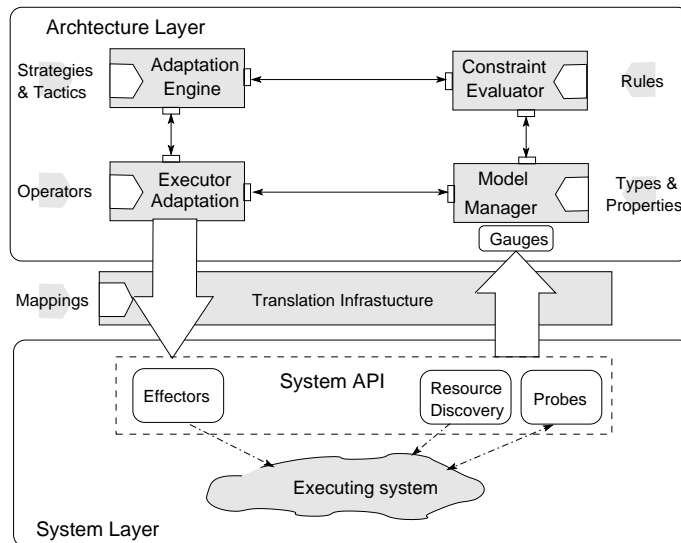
Archtecture Layer

Strategies & Tactics

Adaptation Engine

Constraint Evaluator

Rules

Operators

Executor Adaptation

Model Manager

Types & Properties

Gauges

Mappings

Translation Infrastucture

System API

Effectors

Resource Discovery

Probes

Executing system

System Layer